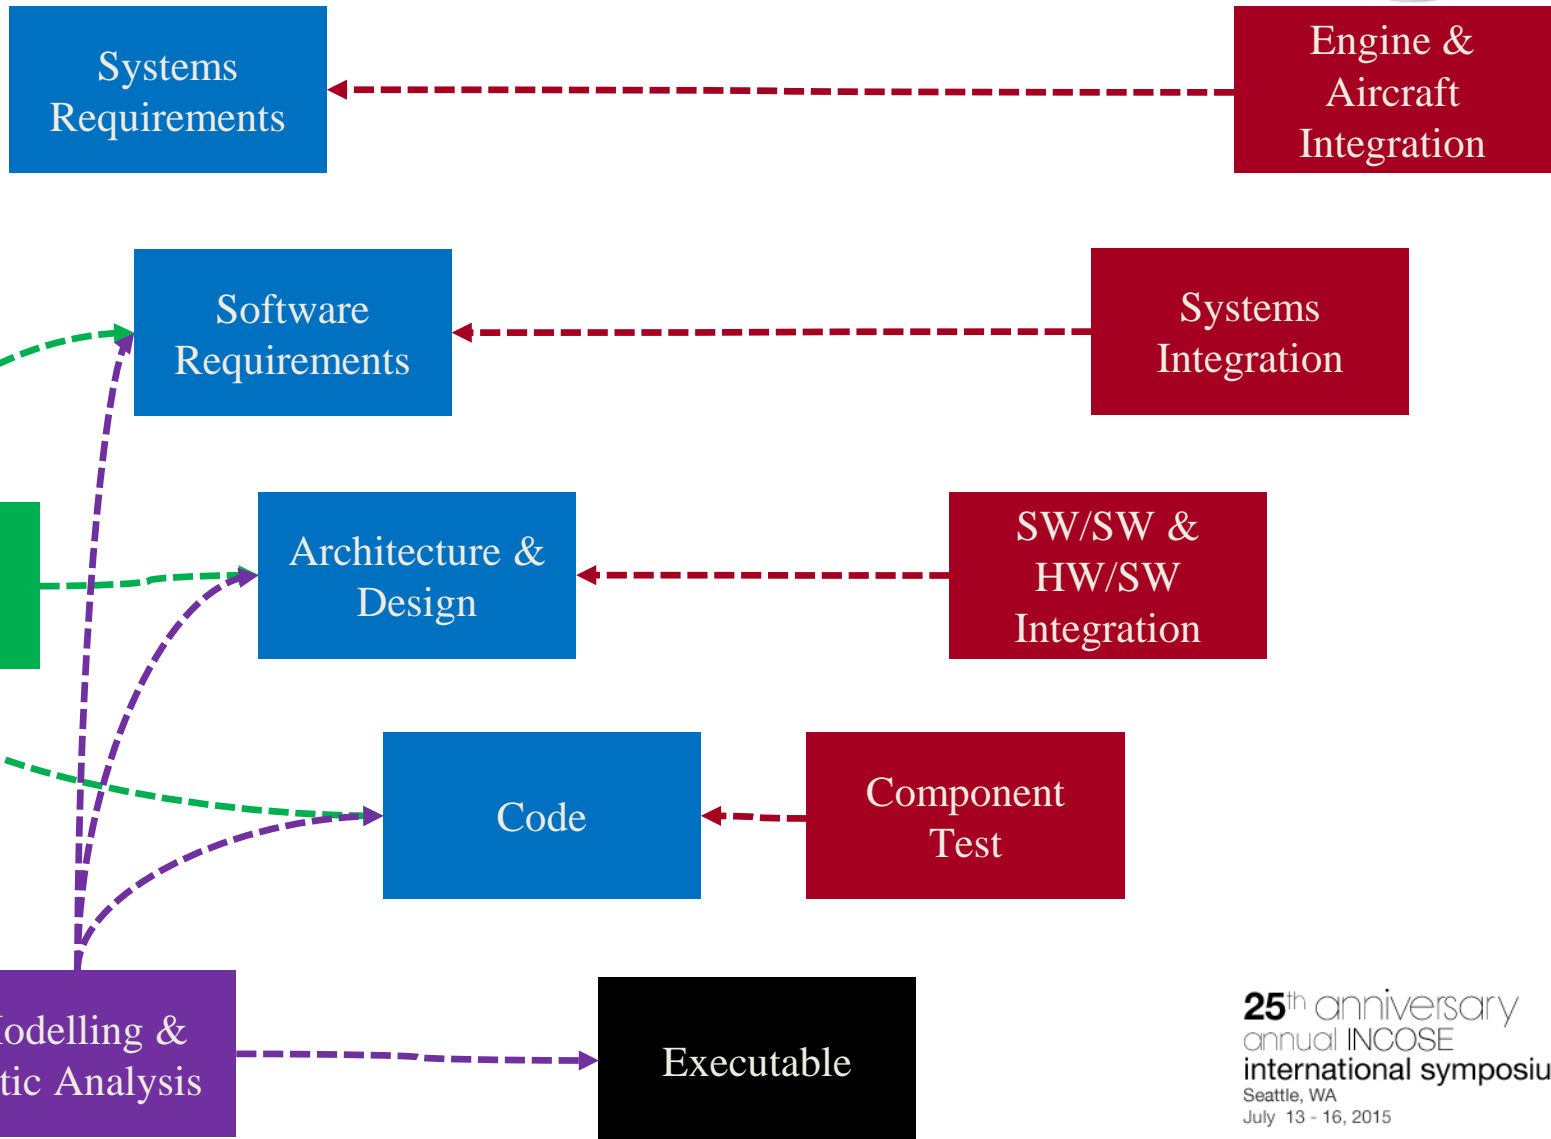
Systems Requirements

Engine & Aircraft Integration

Software Requirements

Systems Integration

Architecture & Design

SW/SW & HW/SW Integration

Code

Component Test

odelling & tic Analysis

Executable

25th anniversary annual INCOSE international symposiu Seattle, WA July 13 - 16, 2015